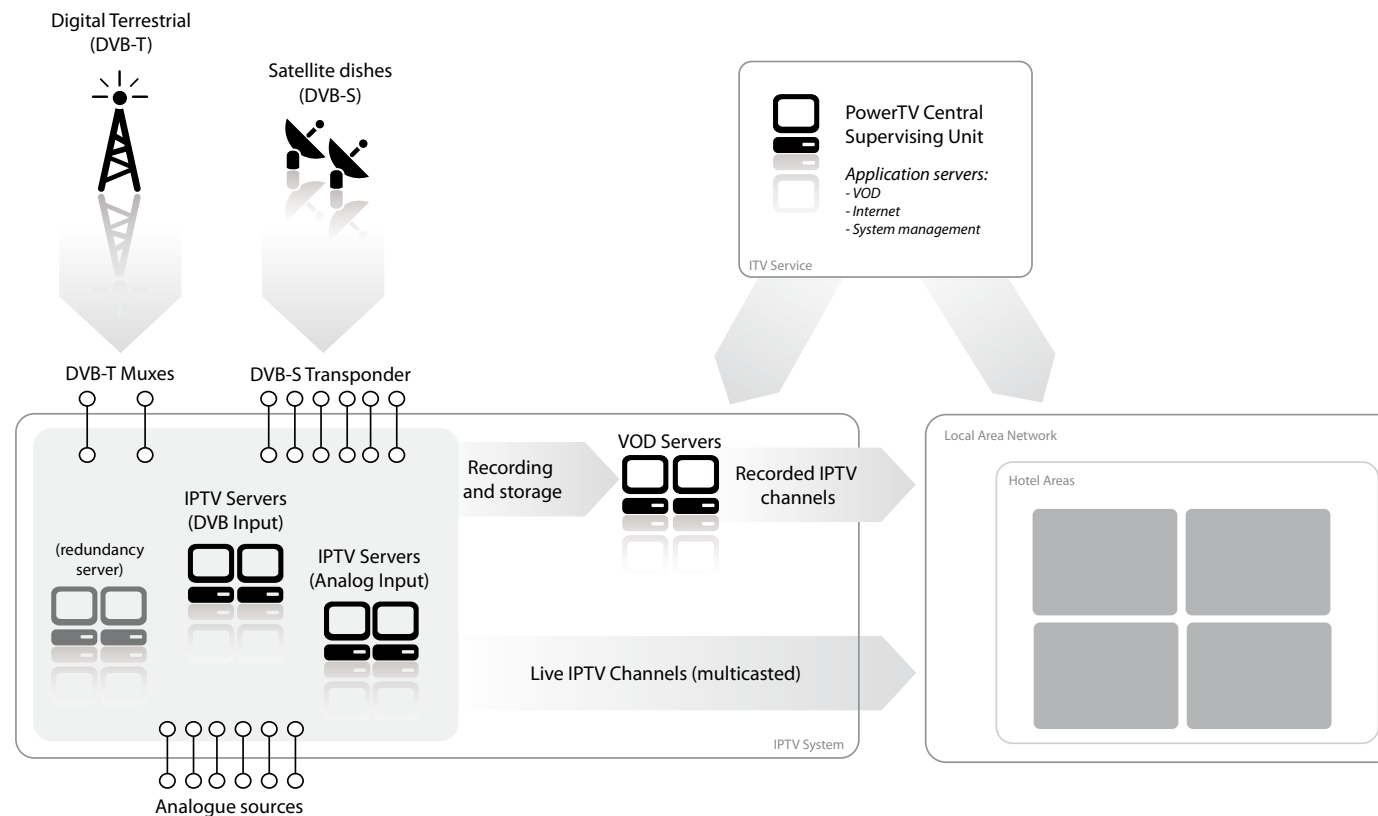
Digital Terrestrial
(DVB-T)

Satellite dishes
(DVB-S)

PowerTV Central
Supervising Unit

*Application servers:*
*- VOD*
*- Internet*
*- System management*

ITV Service

DVB-T Muxes

DVB-S Transponder

Recording
and storage

VOD Servers

Recorded IPTV
channels

Local Area Network

Hotel Areas

IPTV Servers
(DVB Input)

(redundancy
server)

IPTV Servers
(Analog Input)

Live IPTV Channels (multicasted)

IPTV System

Analogue sources